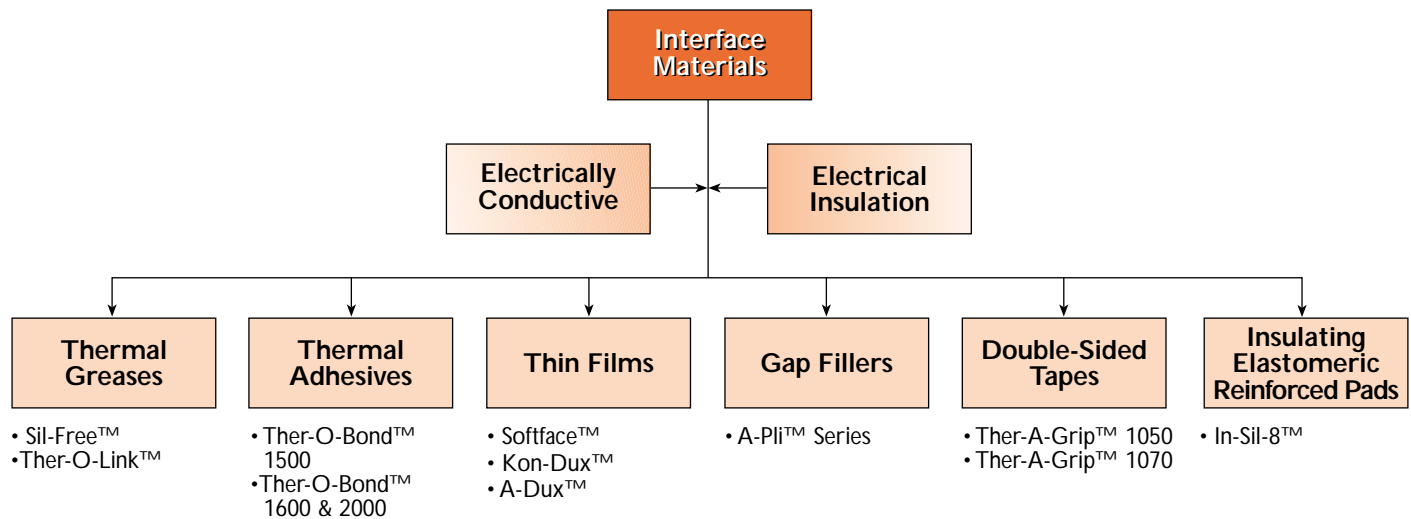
Interface Materials

Electrically Conductive

Electrical Insulation

Thermal Greases

• Sil-Free™
•Ther-O-Link™

Thermal Adhesives

• Ther-O-Bond™ 1500
•Ther-O-Bond™ 1600 & 2000

Thin Films

• Softface™
• Kon-Dux™
• A-Dux™

Gap Fillers

• A-Pli™ Series

Double-Sided Tapes

• Ther-A-Grip™ 1050
• Ther-A-Grip™ 1070

Insulating Elastomeric Reinforced Pads

• In-Sil-8™